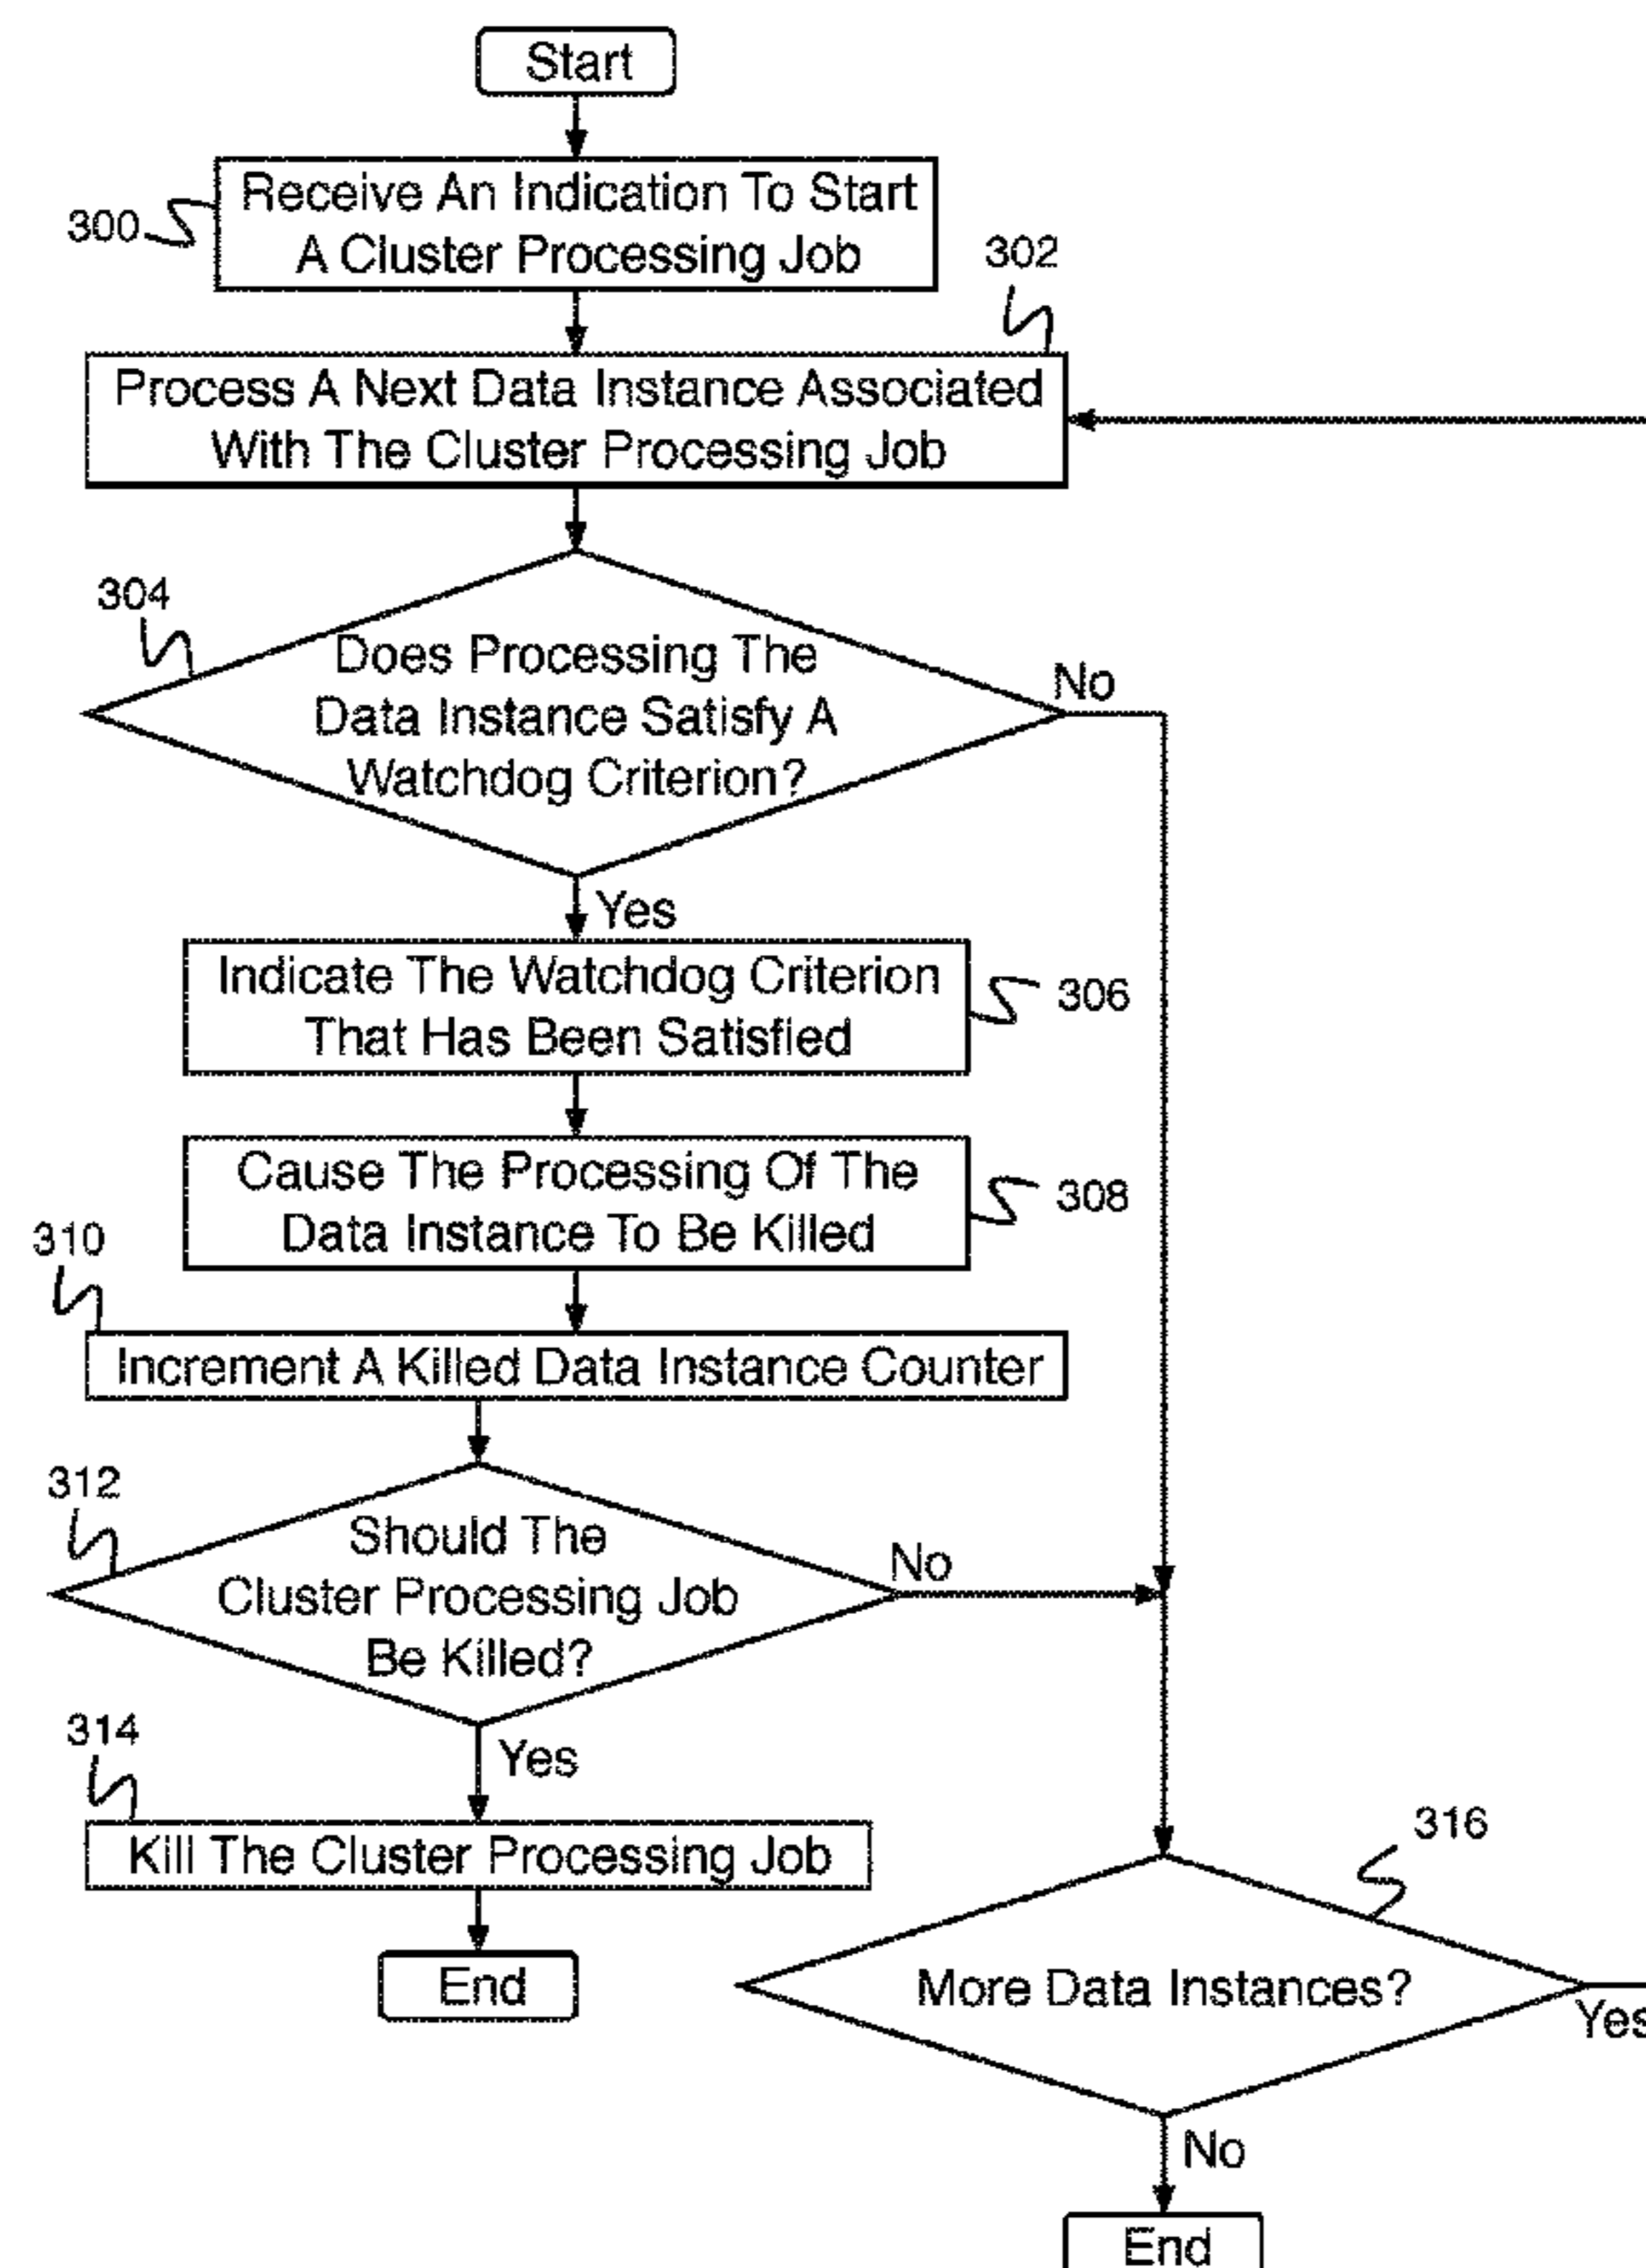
Start

300

Receive An Indication To Start A Cluster Processing Job

302

Process A Next Data Instance Associated With The Cluster Processing Job

304

Does Processing The Data Instance Satisfy A Watchdog Criterion?

No

Yes

Indicate The Watchdog Criterion That Has Been Satisfied

306

Cause The Processing Of The Data Instance To Be Killed

308

310

Increment A Killed Data Instance Counter

312

Should The Cluster Processing Job Be Killed?

No

314

Yes

Kill The Cluster Processing Job

End

316

More Data Instances?

Yes

No

End